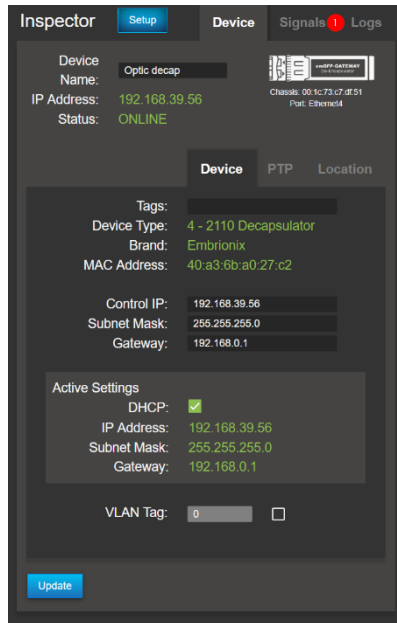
Inspector Setup Device Signals 1 Logs

Device Name: Optic decap
IP Address: 192.168.39.56
Status: ONLINE

emSFP-GATEWAY
Chassis: 00:1c:73:c7:df:51
Port: Ethernet4

Device PTP Location

Tags:
Device Type: 4 - 2110 Decapsulator
Brand: Embrionix
MAC Address: 40:a3:6b:a0:27:c2

Control IP: 192.168.39.56
Subnet Mask: 255.255.255.0
Gateway: 192.168.0.1

Active Settings
DHCP:
IP Address: 192.168.39.56
Subnet Mask: 255.255.255.0
Gateway: 192.168.0.1

VLAN Tag: 0

Update